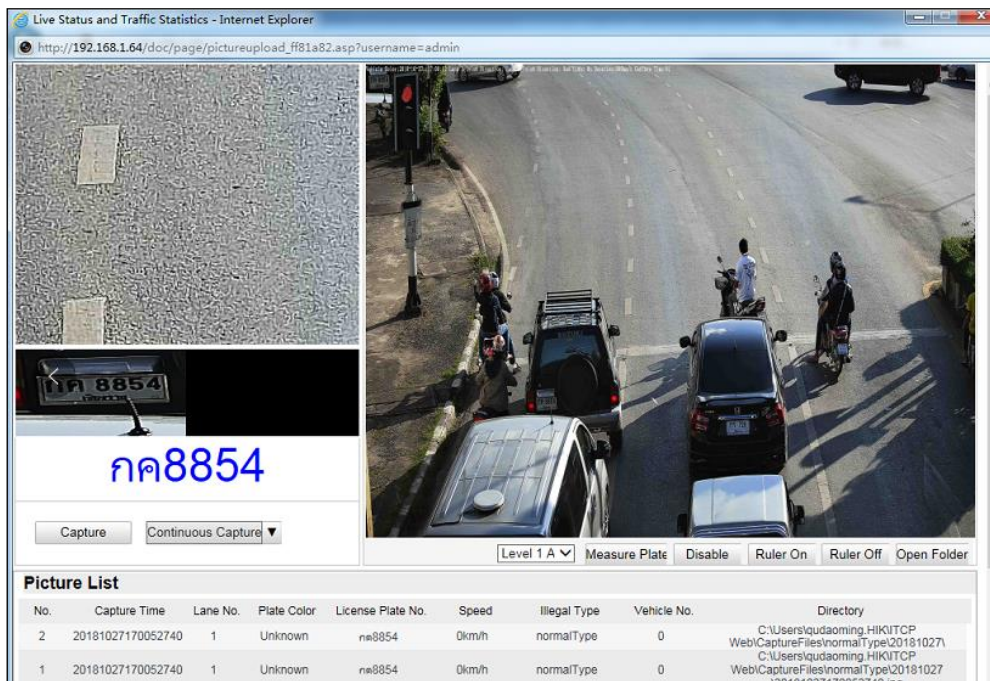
Live Status and Traffic Statistics - Internet Explorer

http://192.168.1.64/doc/page/pictureupload_ff81a82.asp?username=admin

กค 8854

กค8854

Capture

Continuous Capture ▼

Level 1 A

Measure Plate

Disable

Ruler On

Ruler Off

Open Folder

Picture List

| No. | Capture Time | Lane No. | Plate Color | License Plate No. | Speed | Illegal Type | Vehicle No. | Directory |
|---|---|---|---|---|---|---|---|---|
| 2 | 20181027170052740 | 1 | Unknown | กค8854 | 0km/h | normalType | 0 | C:\Users\qudaoming.HIK\ITCP Web\CaptureFiles\normalType\20181027\ |
| 1 | 20181027170052740 | 1 | Unknown | กค8854 | 0km/h | normalType | 0 | C:\Users\qudaoming.HIK\ITCP Web\CaptureFiles\normalType\20181027 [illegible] |